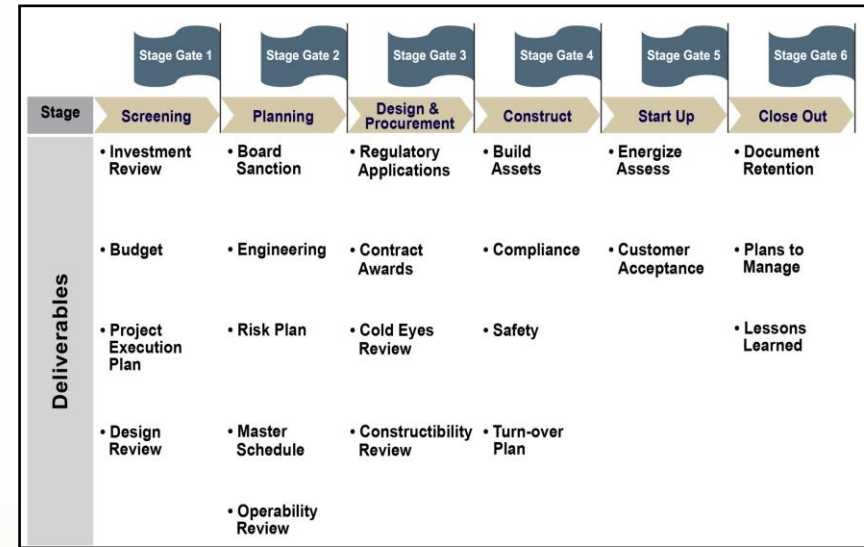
| | Stage Gate 1 | Stage Gate 2 | Stage Gate 3 | Stage Gate 4 | Stage Gate 5 | Stage Gate 6 |
|---|---|---|---|---|---|---|
| Stage | Screening | Planning | Design & Procurement | Construct | Start Up | Close Out |
| Deliverables | • Investment Review | • Board Sanction | • Regulatory Applications | • Build Assets | • Energize Assess | • Document Retention |
| | • Budget | • Engineering | • Contract Awards | • Compliance | • Customer Acceptance | • Plans to Manage |
| | • Project Execution Plan | • Risk Plan | • Cold Eyes Review | • Safety | | • Lessons Learned |
| | • Design Review | • Master Schedule | • Constructibility Review | • Turn-over Plan | | |
| | | • Operability Review | | | | |